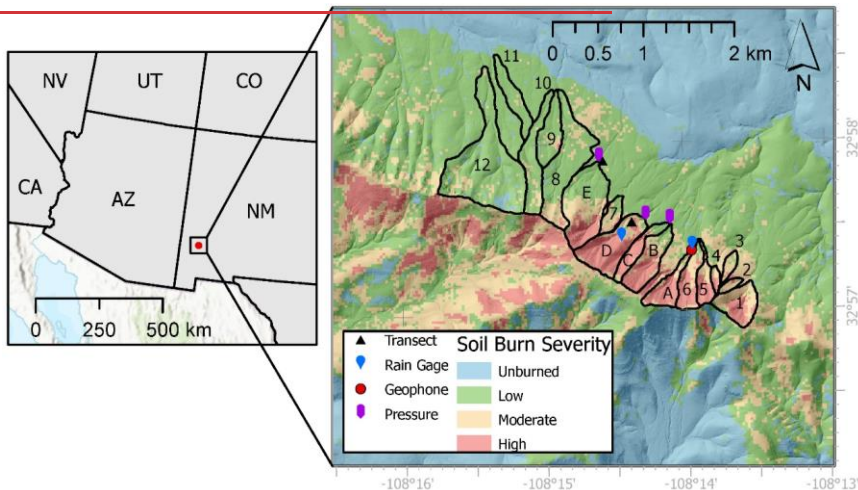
NV
UT
CO
CA
AZ
NM
0 250 500 km

0 0.5 1 2 km
N
11
10
9
12
8
E
7
D
C
B
A
6
5
4
3
2
1
32°58'
32°57'

Transect
Rain Gage
Geophone
Pressure
Soil Burn Severity
Unburned
Low
Moderate
High

-108°16'
-108°15'
-108°14'
-108°13'